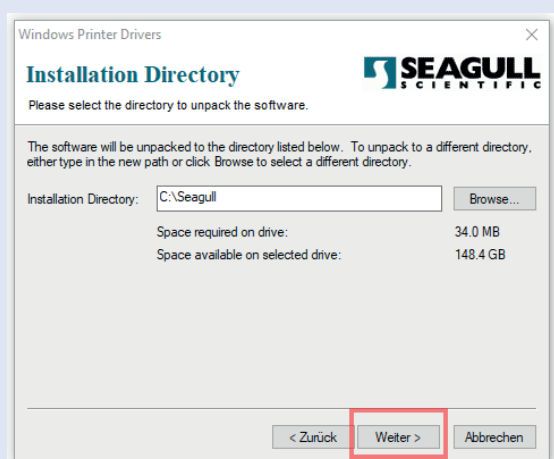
Windows Printer Drivers

×

Installation Directory

SEAGULL SCIENTIFIC

Please select the directory to unpack the software.

The software will be unpacked to the directory listed below. To unpack to a different directory, either type in the new path or click Browse to select a different directory.

Installation Directory: C:\Seagull

Browse...

Space required on drive: 34.0 MB

Space available on selected drive: 148.4 GB

< Zurück

Weiter >

Abbrechen